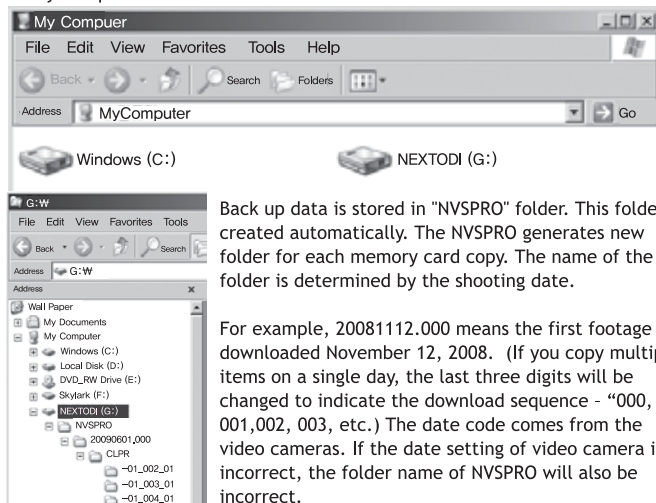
My Compuer

File Edit View Favorites Tools Help

Back Search Folders

Address MyComputer Go

Windows (C:) NEXTODI (G:)

G:₩

File Edit View Favorites Tools

Back Search

Address G:₩

Address

Wall Paper
My Documents
My Computer
Windows (C:)
Local Disk (D:)
DVD_RW Drive (E:)
Skylark (F:)
NEXTODI (G:)
NVSPRO
20090601.000
CLPR
-01_002_01
-01_003_01
-01_004_01

Back up data is stored in "NVSPRO" folder. This folde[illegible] created automatically. The NVSPRO generates new folder for each memory card copy. The name of the folder is determined by the shooting date.

For example, 20081112.000 means the first footage downloaded November 12, 2008. (If you copy multip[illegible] items on a single day, the last three digits will be changed to indicate the download sequence – “000, 001,002, 003, etc.) The date code comes from the video cameras. If the date setting of video camera i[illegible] incorrect, the folder name of NVSPRO will also be incorrect.